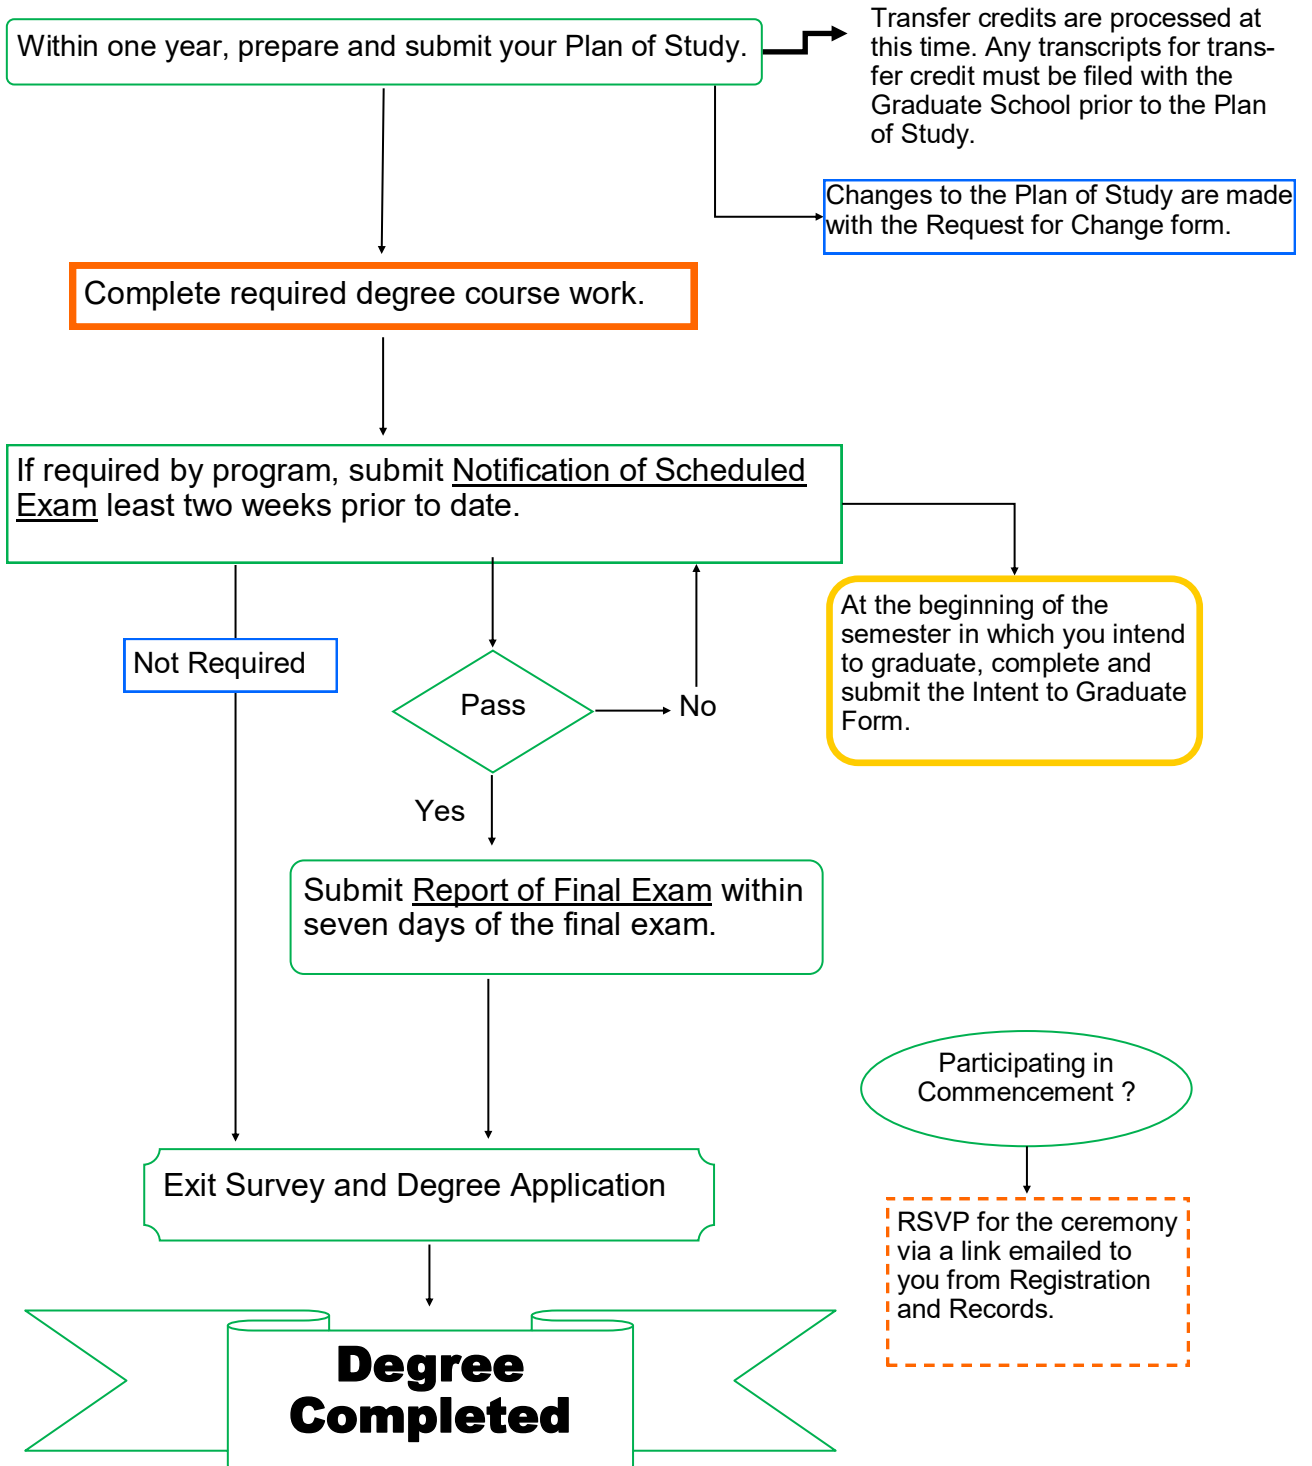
Within one year, prepare and submit your Plan of Study.

Transfer credits are processed at this time. Any transcripts for transfer credit must be filed with the Graduate School prior to the Plan of Study.

Changes to the Plan of Study are made with the Request for Change form.

Complete required degree course work.

If required by program, submit Notification of Scheduled Exam least two weeks prior to date.

At the beginning of the semester in which you intend to graduate, complete and submit the Intent to Graduate Form.

Not Required

Pass

No

Yes

Submit Report of Final Exam within seven days of the final exam.

Participating in Commencement ?

RSVP for the ceremony via a link emailed to you from Registration and Records.

Exit Survey and Degree Application

Degree Completed